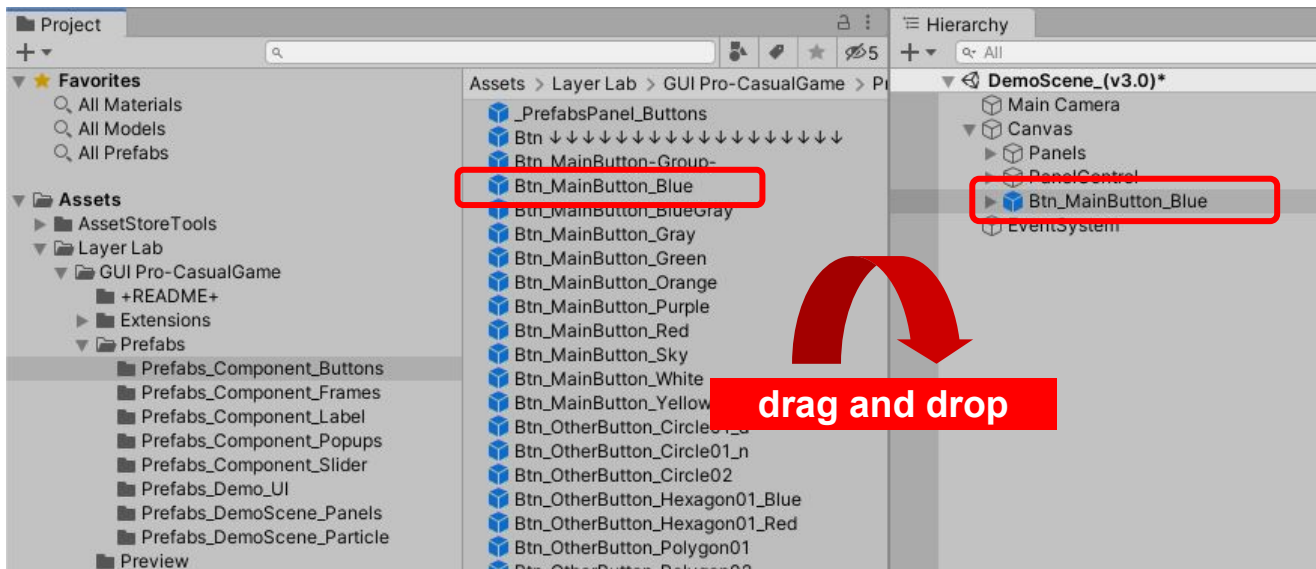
Project

5

Favorites
All Materials
All Models
All Prefabs

Assets
AssetStoreTools
Layer Lab
GUI Pro-CasualGame
+README+
Extensions
Prefabs
Prefabs_Component_Buttons
Prefabs_Component_Frames
Prefabs_Component_Label
Prefabs_Component_Popups
Prefabs_Component_Slider
Prefabs_Demo_UI
Prefabs_DemoScene_Panels
Prefabs_DemoScene_Particle
Preview

Assets > Layer Lab > GUI Pro-CasualGame > Pr
_PrefabsPanel_Buttons
Btn ↓↓↓↓↓↓↓↓↓↓↓↓↓↓↓↓↓↓↓↓
Btn_MainButton-Group-
Btn_MainButton_Blue
Btn_MainButton_BlueGray
Btn_MainButton_Gray
Btn_MainButton_Green
Btn_MainButton_Orange
Btn_MainButton_Purple
Btn_MainButton_Red
Btn_MainButton_Sky
Btn_MainButton_White
Btn_MainButton_Yellow
Btn_OtherButton_Circle01_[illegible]
Btn_OtherButton_Circle01_n
Btn_OtherButton_Circle02
Btn_OtherButton_Hexagon01_Blue
Btn_OtherButton_Hexagon01_Red
Btn_OtherButton_Polygon01
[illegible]

Hierarchy
All
DemoScene_(v3.0)*
Main Camera
Canvas
Panels
PanelControl
Btn_MainButton_Blue
EventSystem

drag and drop